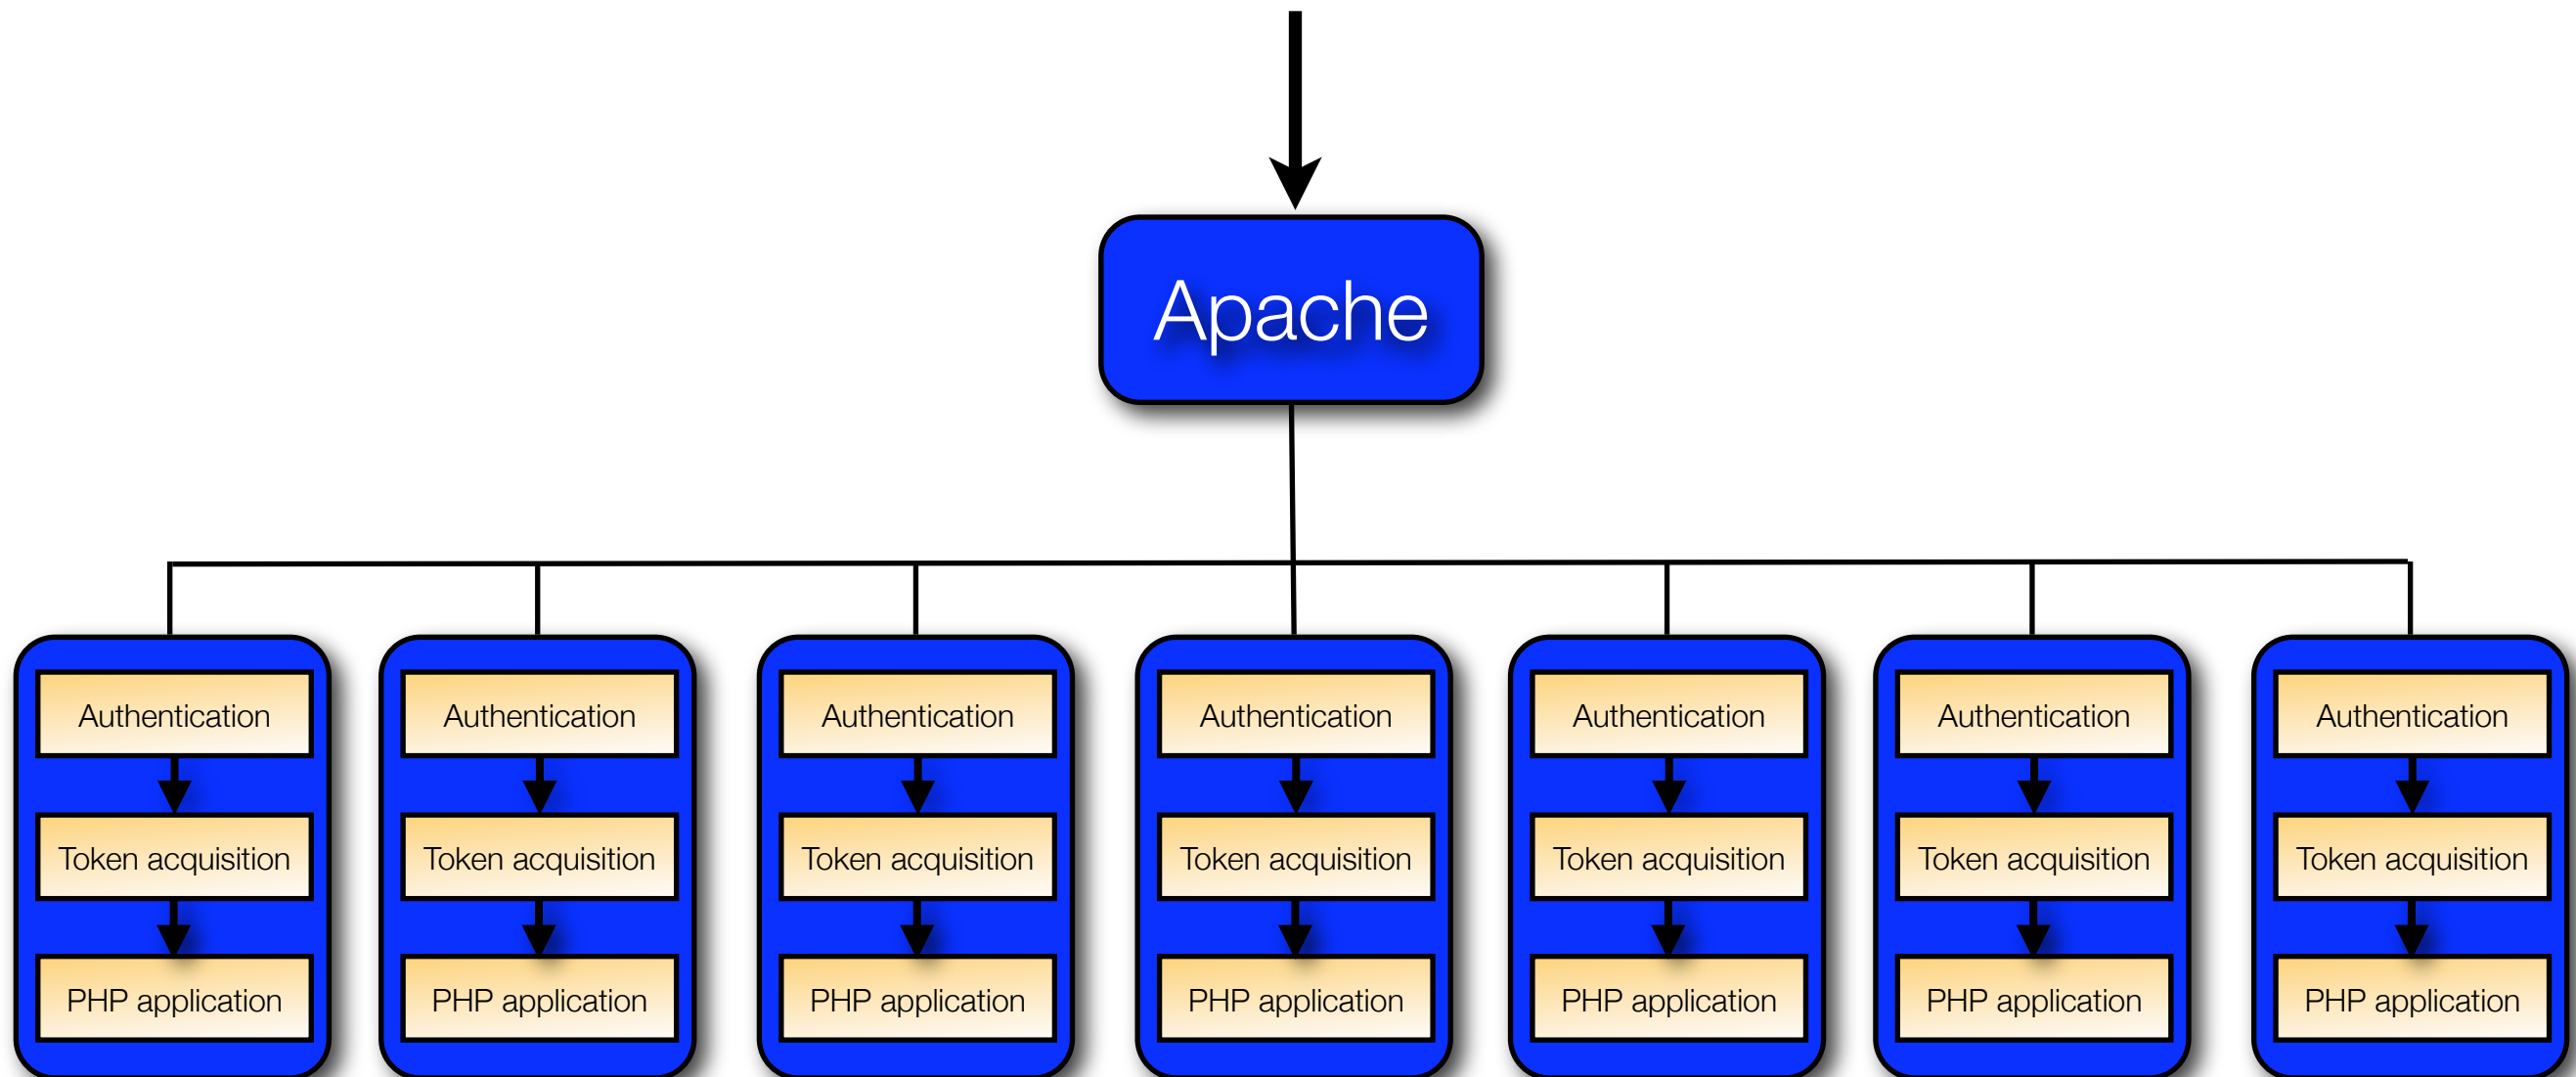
Apache

Authentication
Token acquisition
PHP application

Authentication
Token acquisition
PHP application

Authentication
Token acquisition
PHP application

Authentication
Token acquisition
PHP application

Authentication
Token acquisition
PHP application

Authentication
Token acquisition
PHP application

Authentication
Token acquisition
PHP application